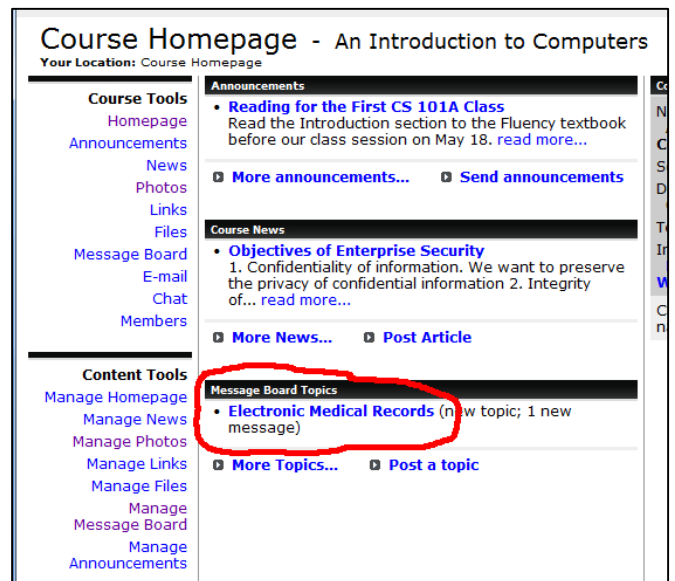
Course Homepage - An Introduction to Computers
Your Location: Course Homepage

Course Tools
Homepage
Announcements
News
Photos
Links
Files
Message Board
E-mail
Chat
Members

Content Tools
Manage Homepage
Manage News
Manage Photos
Manage Links
Manage Files
Manage Message Board
Manage Announcements

Announcements
• Reading for the First CS 101A Class
Read the Introduction section to the Fluency textbook before our class session on May 18. read more...

More announcements... Send announcements

Course News
• Objectives of Enterprise Security
1. Confidentiality of information. We want to preserve the privacy of confidential information 2. Integrity of... read more...

More News... Post Article

Message Board Topics
• Electronic Medical Records (new topic; 1 new message)

More Topics... Post a topic

Co
N
C
S
D
T
I
W
C
n